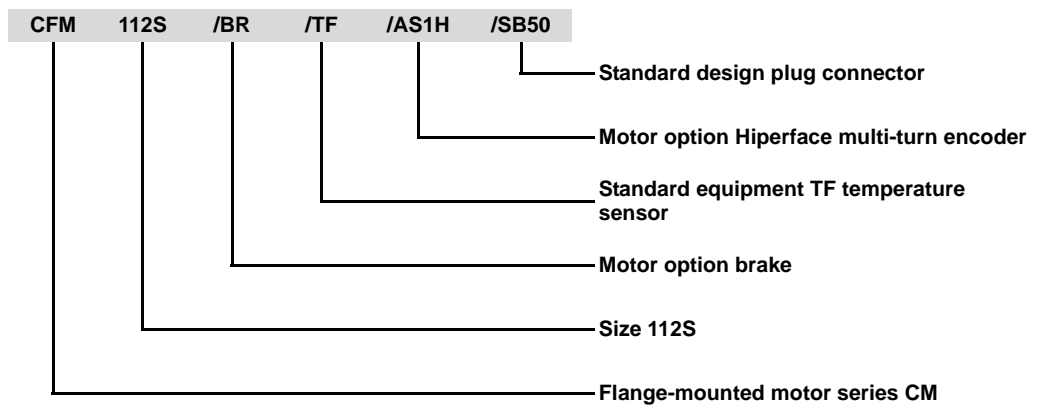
CFM 112S /BR /TF /AS1H /SB50

Standard design plug connector

Motor option Hiperface multi-turn encoder

Standard equipment TF temperature sensor

Motor option brake

Size 112S

Flange-mounted motor series CM